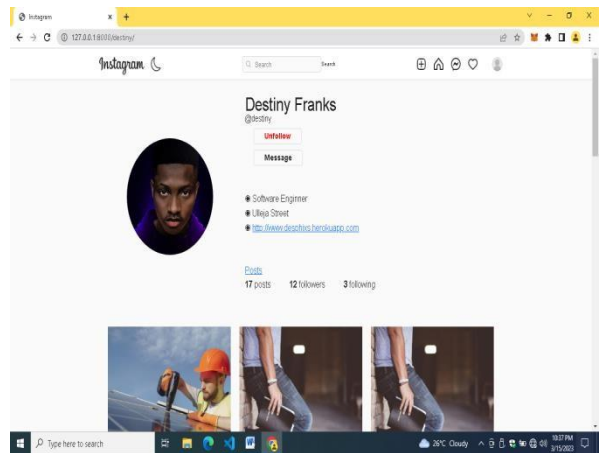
Instagram
127.0.0.1:8000/destiny/

Instagram

Search
Search

Destiny Franks
@destiny
Unfollow
Message

Software Enginner
Ulleja Street
http://www.desphixs.herokuapp.com

Posts
17 posts 12 followers 3 following

Type here to search
26°C Cloudy
10:37 PM
3/15/2023